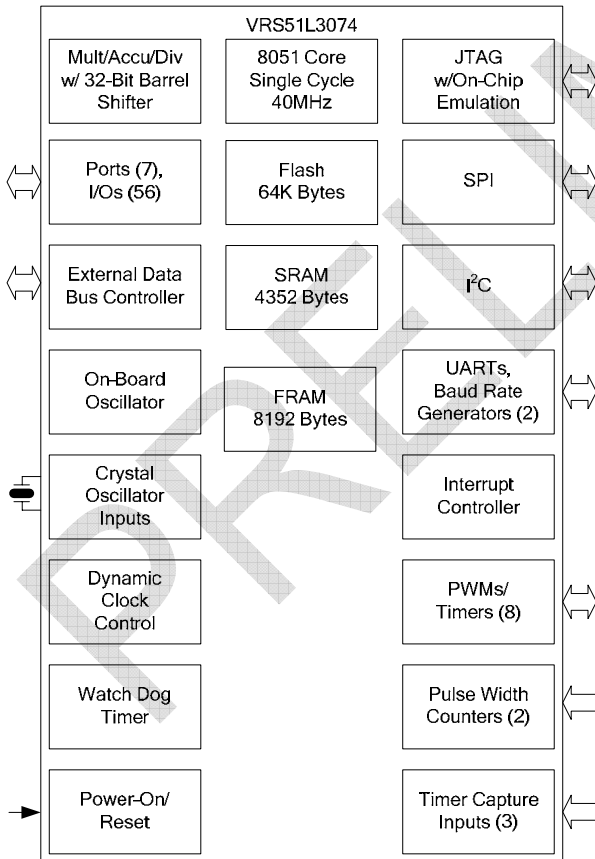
VRS51L3074

Mult/Accu/Div w/ 32-Bit Barrel Shifter

8051 Core Single Cycle 40MHz

JTAG w/On-Chip Emulation

Ports (7), I/Os (56)

Flash 64K Bytes

SPI

External Data Bus Controller

SRAM 4352 Bytes

$I^2C$

On-Board Oscillator

FRAM 8192 Bytes

UARTs, Baud Rate Generators (2)

Crystal Oscillator Inputs

Interrupt Controller

Dynamic Clock Control

PWMs/ Timers (8)

Watch Dog Timer

Pulse Width Counters (2)

Power-On/ Reset

Timer Capture Inputs (3)

PRELI